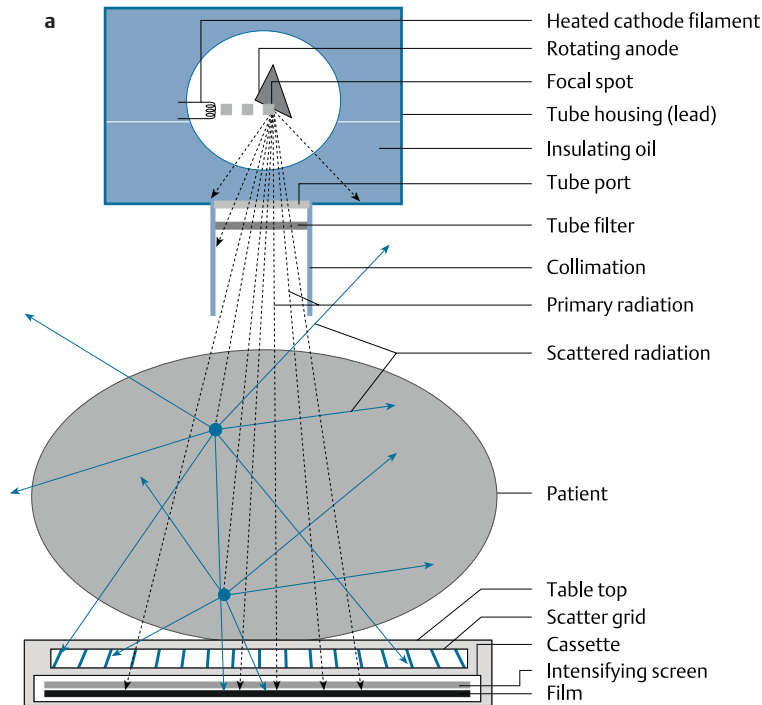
a

Heated cathode filament
Rotating anode
Focal spot
Tube housing (lead)
Insulating oil
Tube port
Tube filter
Collimation
Primary radiation
Scattered radiation
Patient
Table top
Scatter grid
Cassette
Intensifying screen
Film